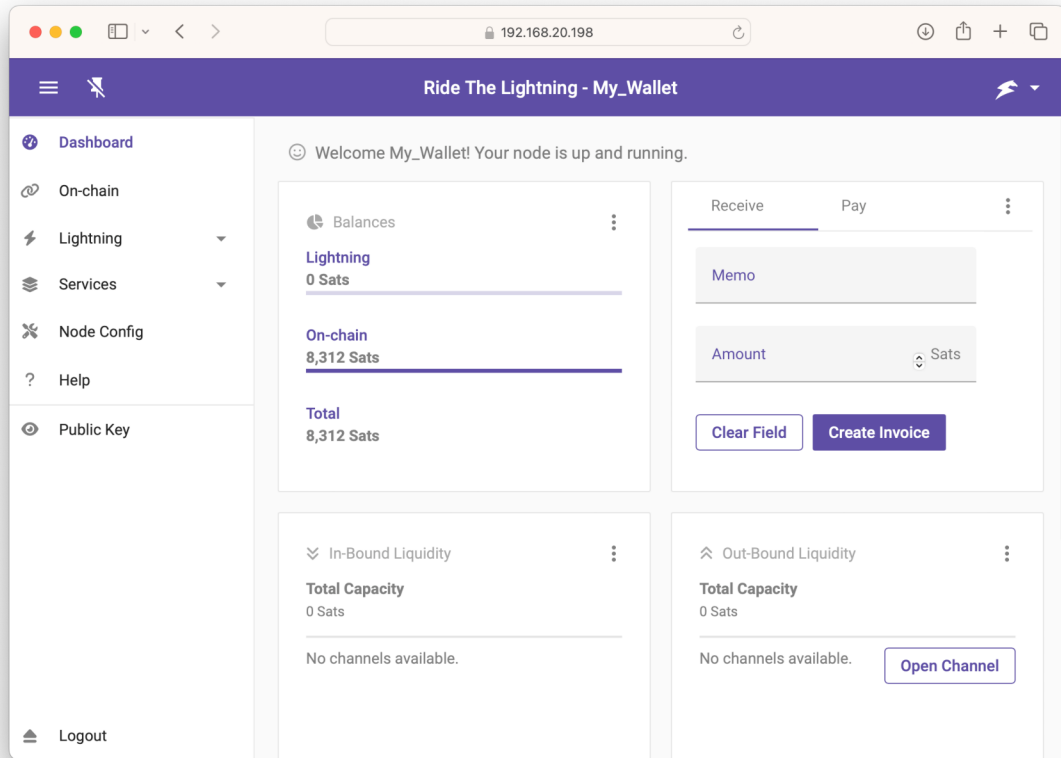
192.168.20.198

Ride The Lightning - My_Wallet

Dashboard
On-chain
Lightning
Services
Node Config
Help
Public Key
Logout

Welcome My_Wallet! Your node is up and running.

Balances
Lightning
0 Sats
On-chain
8,312 Sats
Total
8,312 Sats

Receive
Pay
Memo
Amount
Sats
Clear Field
Create Invoice

In-Bound Liquidity
Total Capacity
0 Sats
No channels available.

Out-Bound Liquidity
Total Capacity
0 Sats
No channels available.
Open Channel